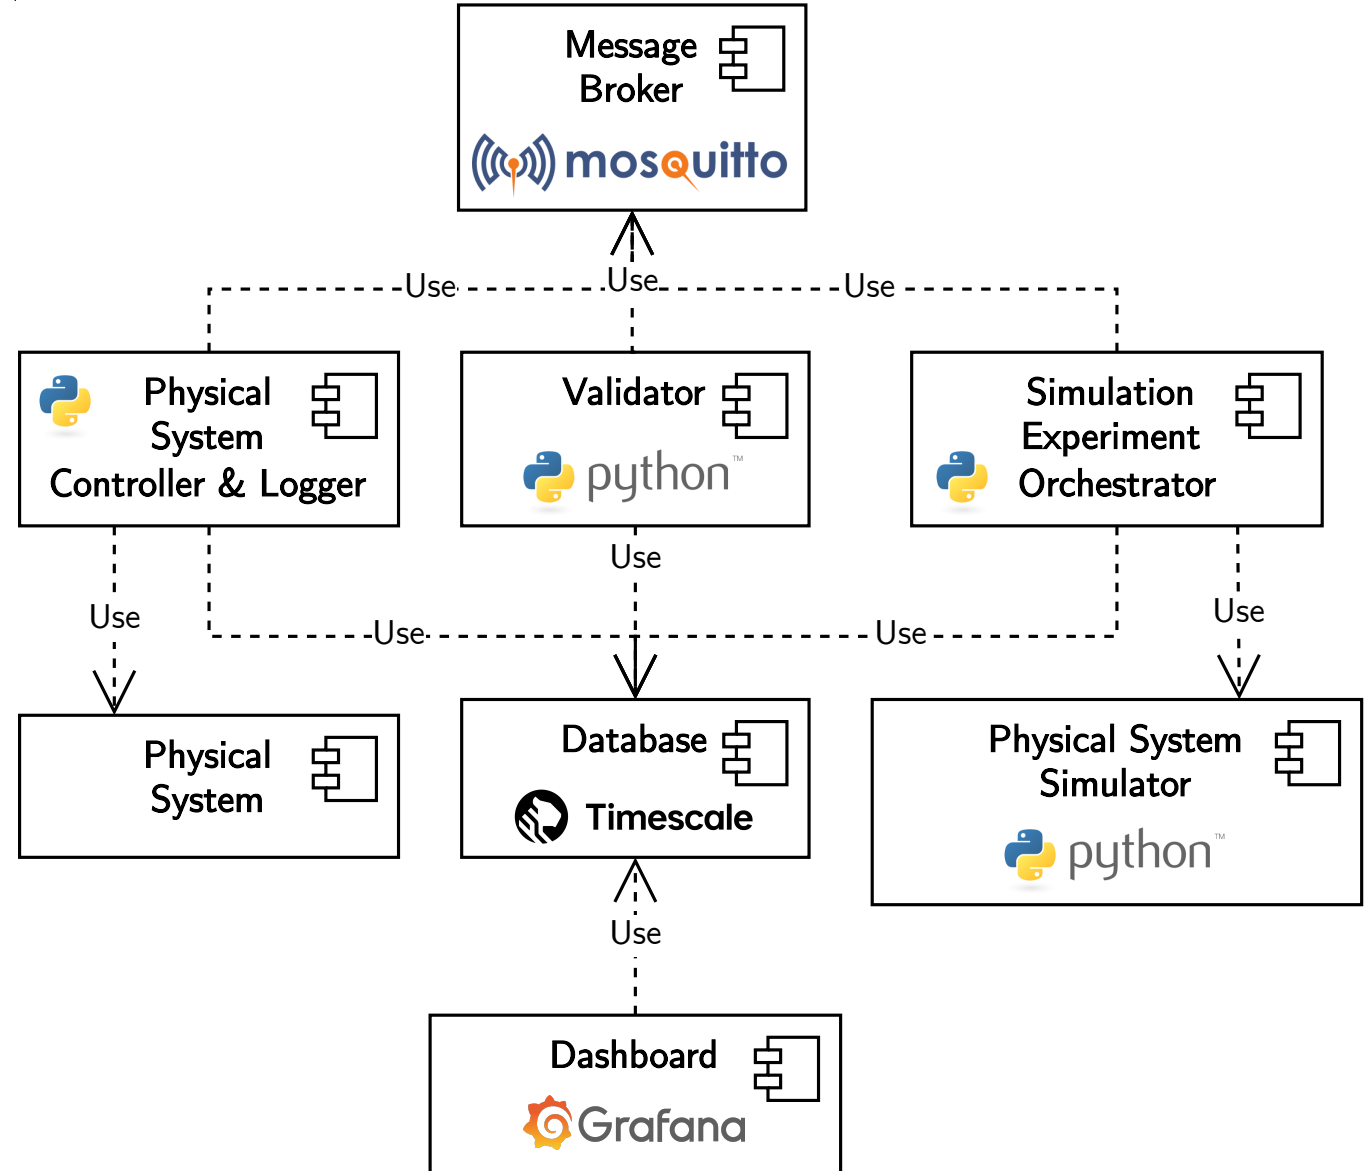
Message Broker

mosquitto

Use

Use

Use

Physical System Controller & Logger

Validator

python™

Simulation Experiment Orchestrator

Use

Use

Use

Use

Use

Physical System

Database

Timescale

Physical System Simulator

python™

Use

Dashboard

Grafana